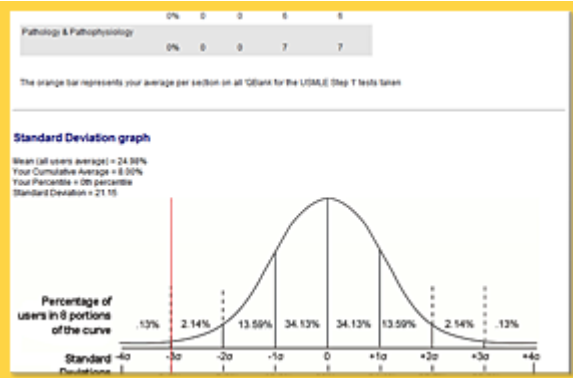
| | 0% | 0 | 0 | 6 | 6 |
|---|---|---|---|---|---|
| Pathology & Pathophysiology | 0% | 0 | 0 | 7 | 7 |

The orange bar represents your average per section on all QBank for the USMLE Step 1 tests taken

Standard Deviation graph

Mean (all users average) = 24.98%
Your Cumulative Average = 0.00%
Your Percentile = 0th percentile
Standard Deviation = 21.15

Percentage of users in 8 portions of the curve

.13% 2.14% 13.59% 34.13% 34.13% 13.59% 2.14% .13%

Standard Deviations

-4σ -3σ -2σ -1σ 0 +1σ +2σ +3σ +4σ